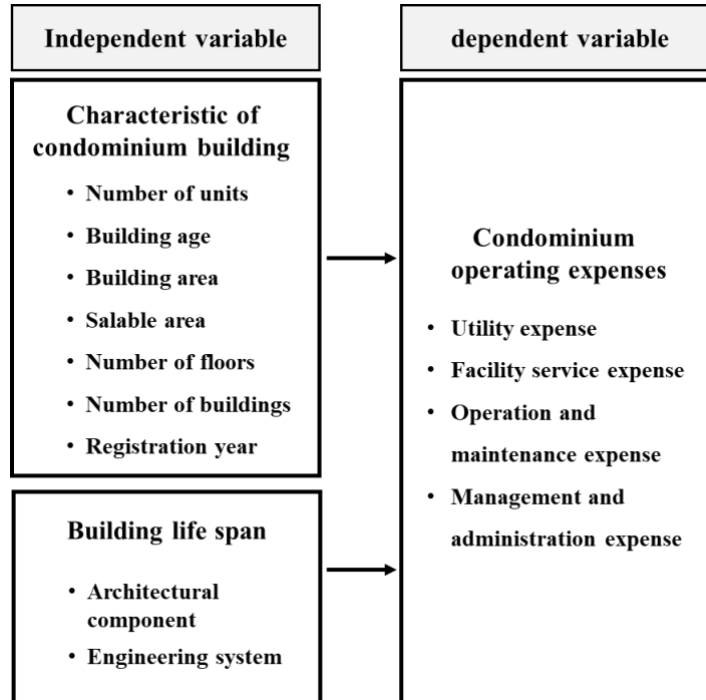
Independent variable

Characteristic of condominium building

• Number of units
• Building age
• Building area
• Salable area
• Number of floors
• Number of buildings
• Registration year

Building life span

• Architectural component
• Engineering system

dependent variable

Condominium operating expenses

• Utility expense
• Facility service expense
• Operation and maintenance expense
• Management and administration expense